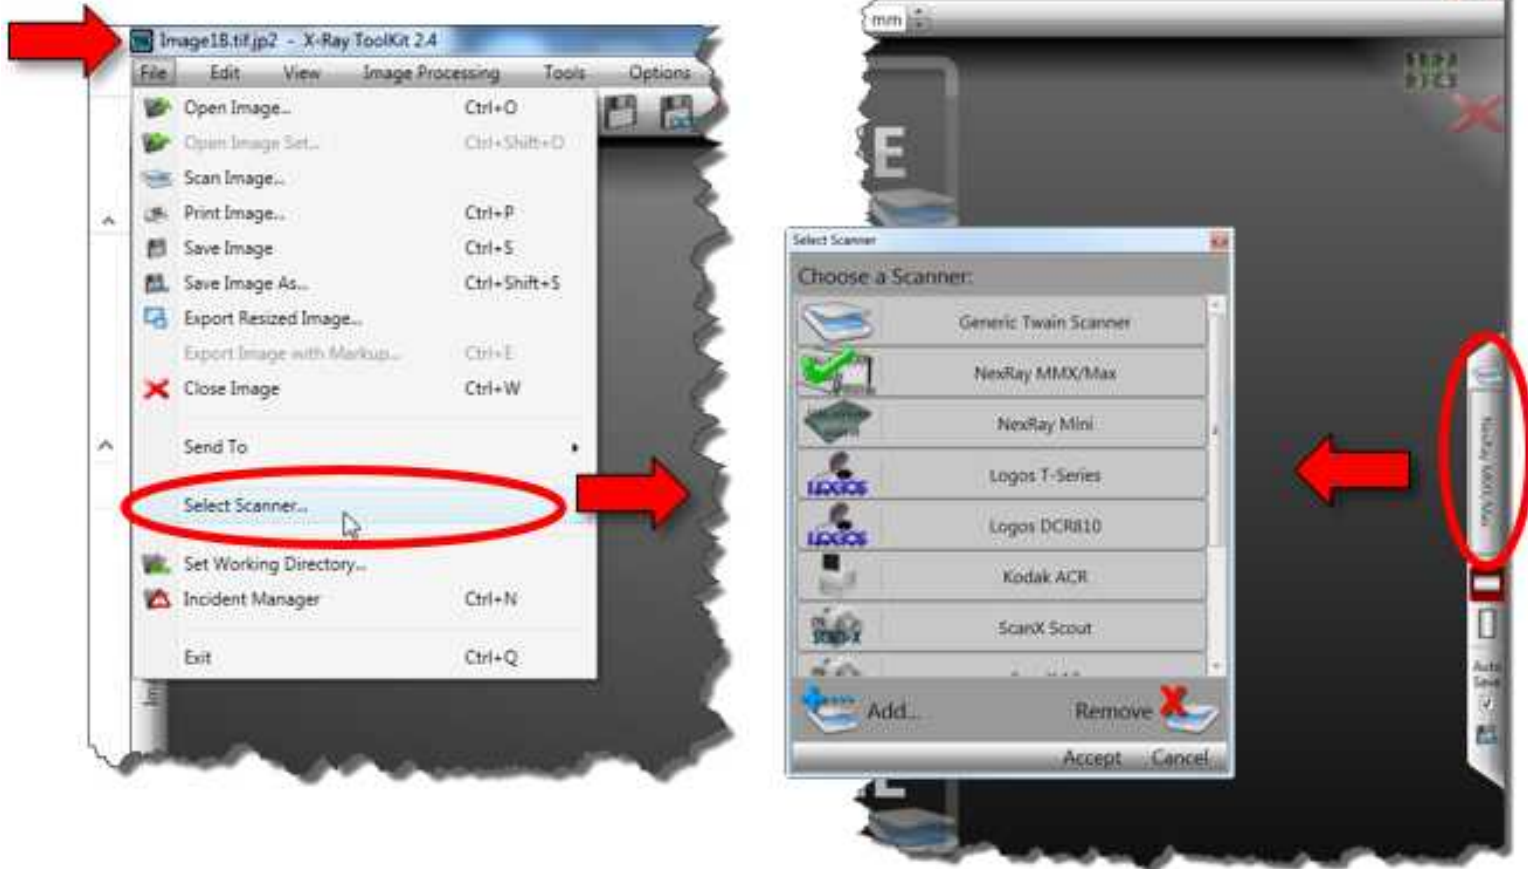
Image1B.tif.jp2 - X-Ray ToolKit 2.4

File Edit View Image Processing Tools Options

Open Image... Ctrl+O
Open Image Set... Ctrl+Shift+O
Scan Image...
Print Image... Ctrl+P
Save Image Ctrl+S
Save Image As... Ctrl+Shift+S
Export Resized Image...
Export Image with Markup... Ctrl+E
Close Image Ctrl+W
Send To
Select Scanner...
Set Working Directory...
Incident Manager Ctrl+N
Exit Ctrl+Q

mm

E

Select Scanner

Choose a Scanner:

Generic Twain Scanner
NexRay MMX/Max
NexRay Mini
LOGOS Logos T-Series
LOGOS Logos DCR810
Kodak ACR
ScanX Scout

Add... Remove

Accept Cancel

NexRay MMX/Max

Auto Save